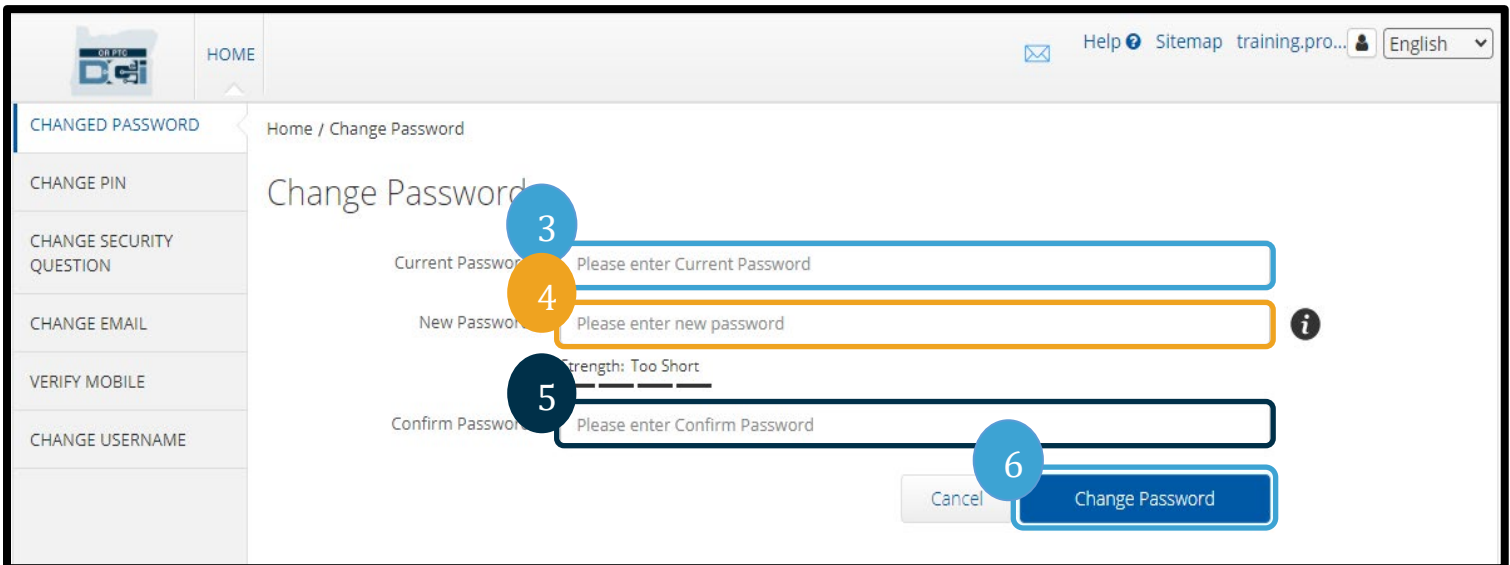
OR PTC
DCI

HOME

Help Sitemap training.pro... English

CHANGED PASSWORD

CHANGE PIN

CHANGE SECURITY QUESTION

CHANGE EMAIL

VERIFY MOBILE

CHANGE USERNAME

Home / Change Password

Change Password

3

Current Passwo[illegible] Please enter Current Password

4

New Passwo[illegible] Please enter new password

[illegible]trength: Too Short

5

Confirm Passwo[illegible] Please enter Confirm Password

6

Cancel Change Password